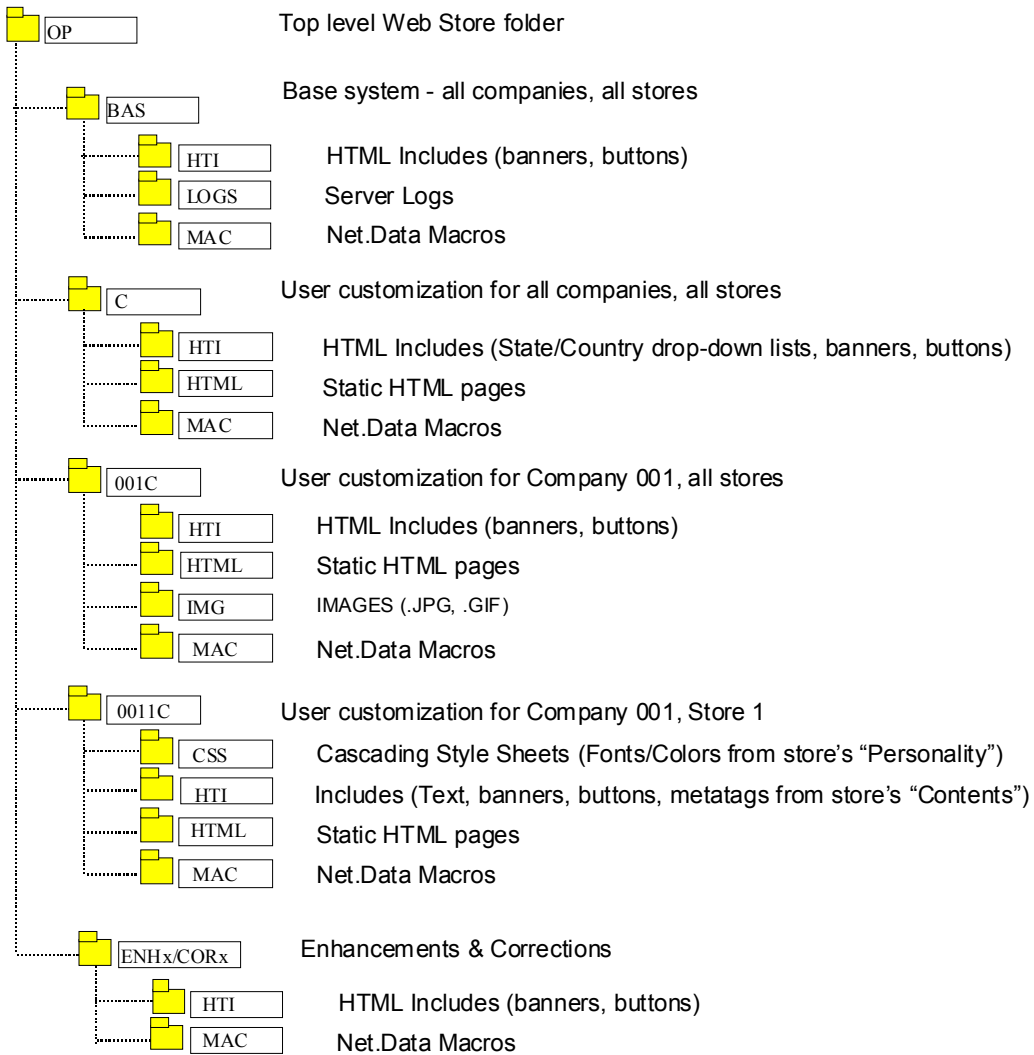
OP
Top level Web Store folder

BAS
Base system - all companies, all stores

HTI
HTML Includes (banners, buttons)

LOGS
Server Logs

MAC
Net.Data Macros

C
User customization for all companies, all stores

HTI
HTML Includes (State/Country drop-down lists, banners, buttons)

HTML
Static HTML pages

MAC
Net.Data Macros

001C
User customization for Company 001, all stores

HTI
HTML Includes (banners, buttons)

HTML
Static HTML pages

IMG
IMAGES (.JPG, .GIF)

MAC
Net.Data Macros

0011C
User customization for Company 001, Store 1

CSS
Cascading Style Sheets (Fonts/Colors from store's "Personality")

HTI
Includes (Text, banners, buttons, metatags from store's "Contents")

HTML
Static HTML pages

MAC
Net.Data Macros

ENHx/CORx
Enhancements & Corrections

HTI
HTML Includes (banners, buttons)

MAC
Net.Data Macros